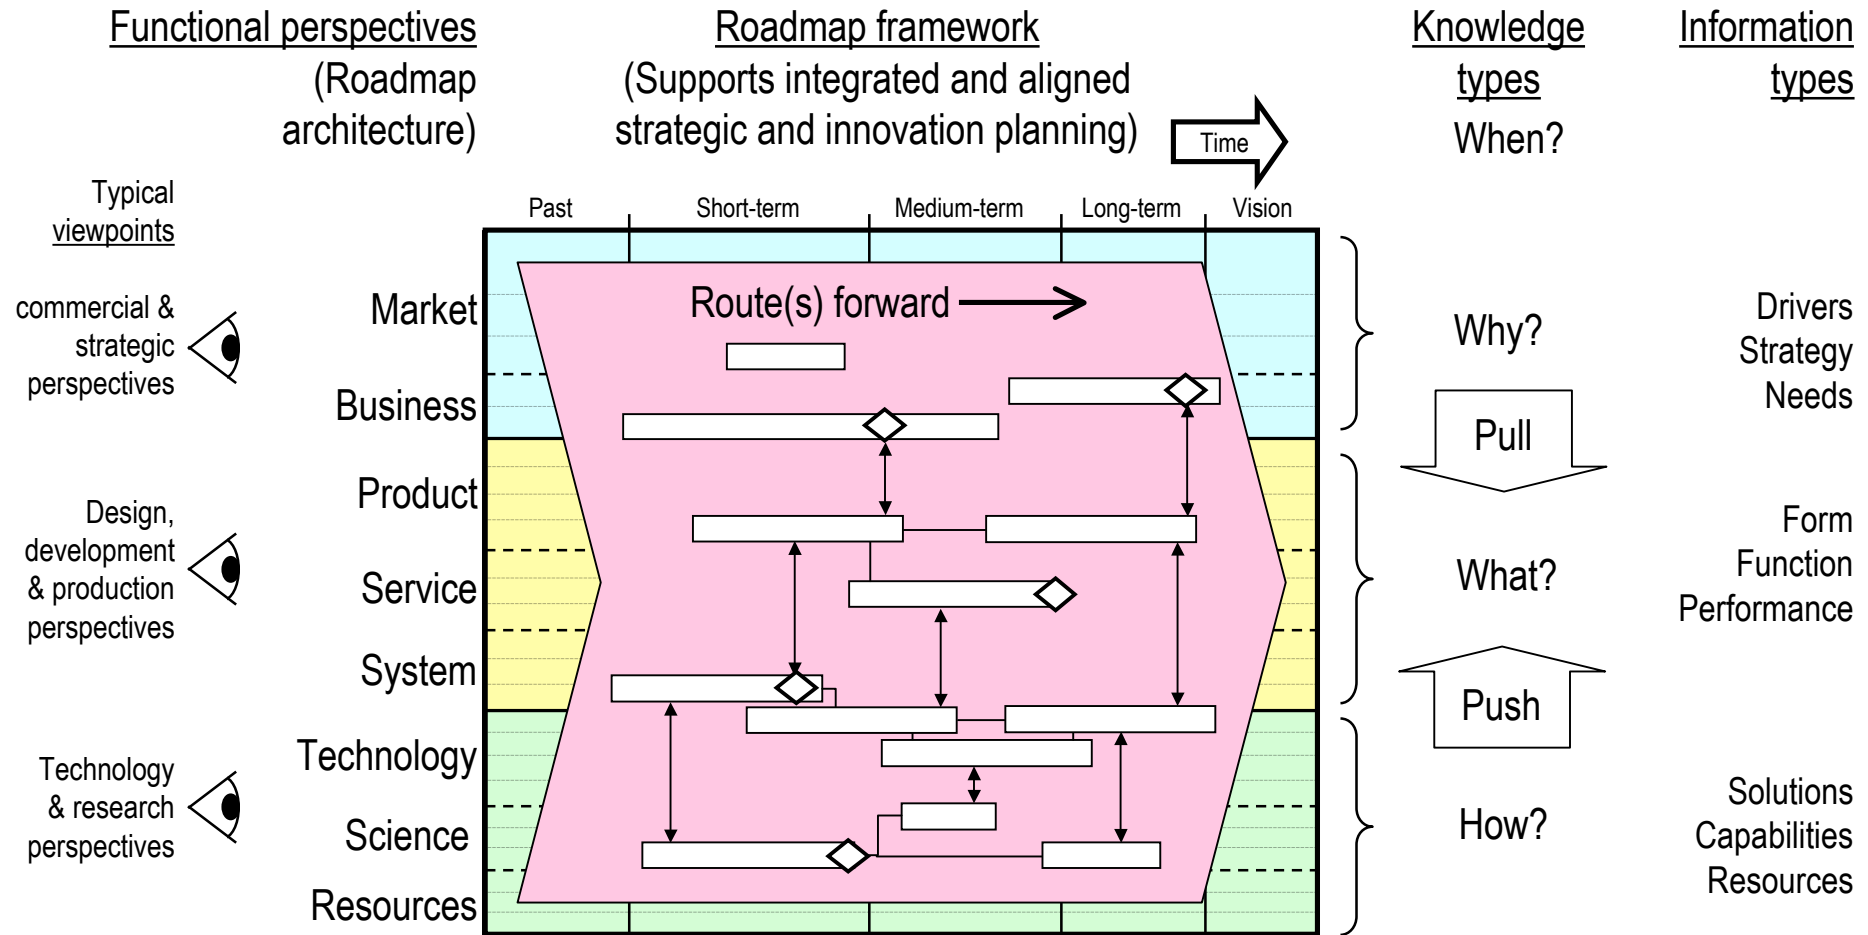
Functional perspectives
(Roadmap architecture)

Roadmap framework
(Supports integrated and aligned strategic and innovation planning)

Time

Knowledge types
When?

Information types

Typical viewpoints

Past
Short-term
Medium-term
Long-term
Vision

commercial & strategic perspectives

Market
Business

Route(s) forward

Why?

Drivers
Strategy
Needs

Pull

Design, development & production perspectives

Product
Service
System

What?

Form
Function
Performance

Push

Technology & research perspectives

Technology
Science
Resources

How?

Solutions
Capabilities
Resources